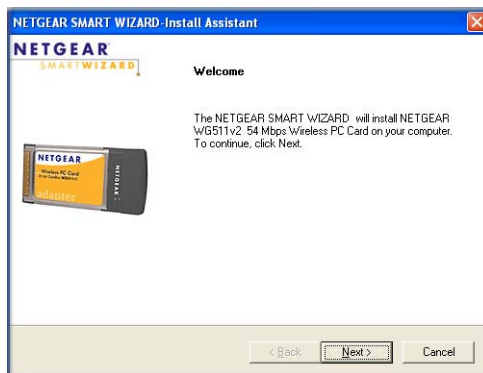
NETGEAR SMART WIZARD-Install Assistant

NETGEAR
SMARTWIZARD

Welcome

The NETGEAR SMART WIZARD will install NETGEAR WG511v2 54 Mbps Wireless PC Card on your computer. To continue, click Next.

NETGEAR
Wireless PC Card
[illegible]
adapter
NETGEAR

< Back
Next >
Cancel